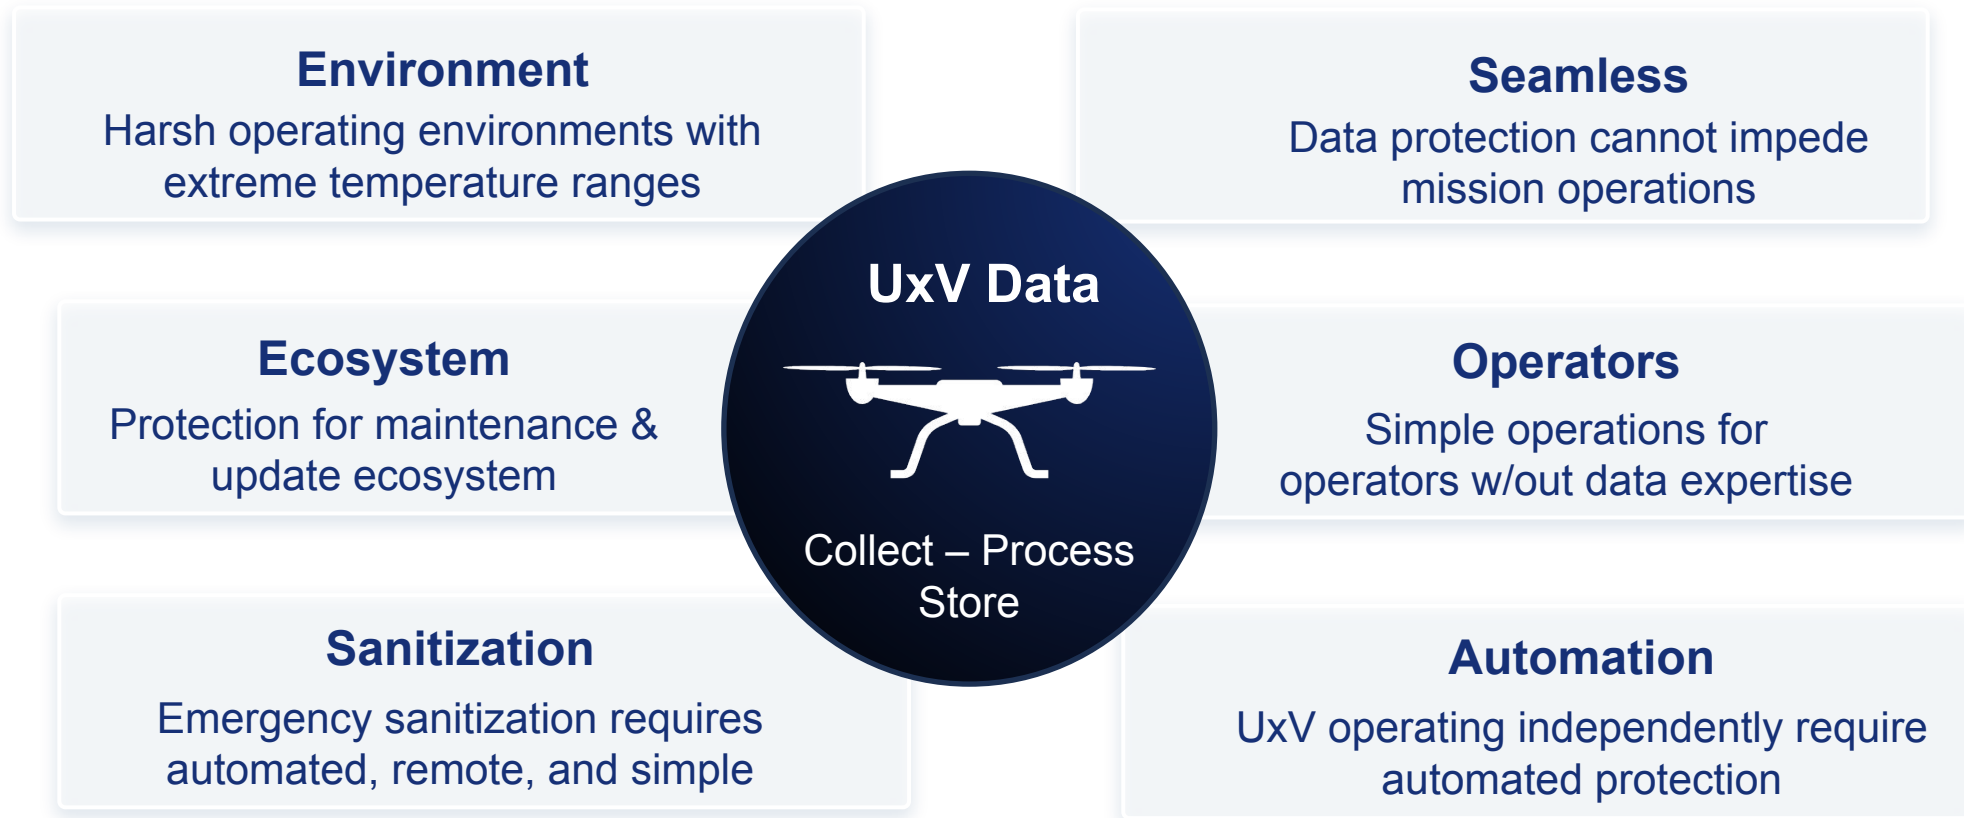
Environment
Harsh operating environments with extreme temperature ranges

Seamless
Data protection cannot impede mission operations

UxV Data

Collect – Process Store

Ecosystem
Protection for maintenance & update ecosystem

Operators
Simple operations for operators w/out data expertise

Sanitization
Emergency sanitization requires automated, remote, and simple

Automation
UxV operating independently require automated protection